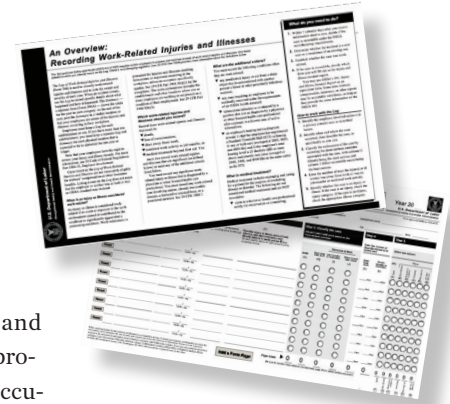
An Overview: Recording Work-Related Injuries and Illnesses

What do you need to do?

How to work with the Log

What is an injury or illness?

What work-related injuries and illnesses should you record?

What are the additional criteria?

How to record

Year 20

U.S. Department of Labor

Step 1.

Step 2.

Step 3.

Add a Form Page

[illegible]

and

pro-

accu-